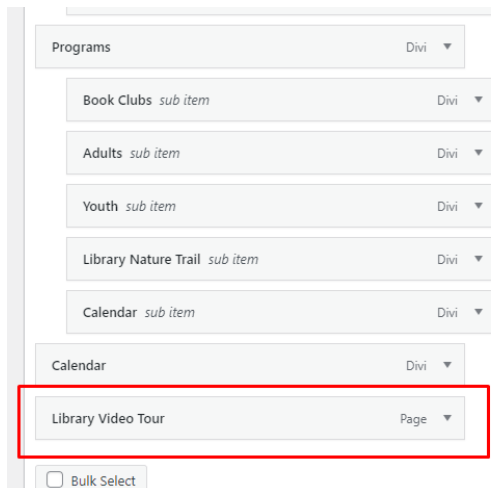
Programs Divi ▼

Book Clubs *sub item* Divi ▼

Adults *sub item* Divi ▼

Youth *sub item* Divi ▼

Library Nature Trail *sub item* Divi ▼

Calendar *sub item* Divi ▼

Calendar Divi ▼

Library Video Tour Page ▼

Bulk Select